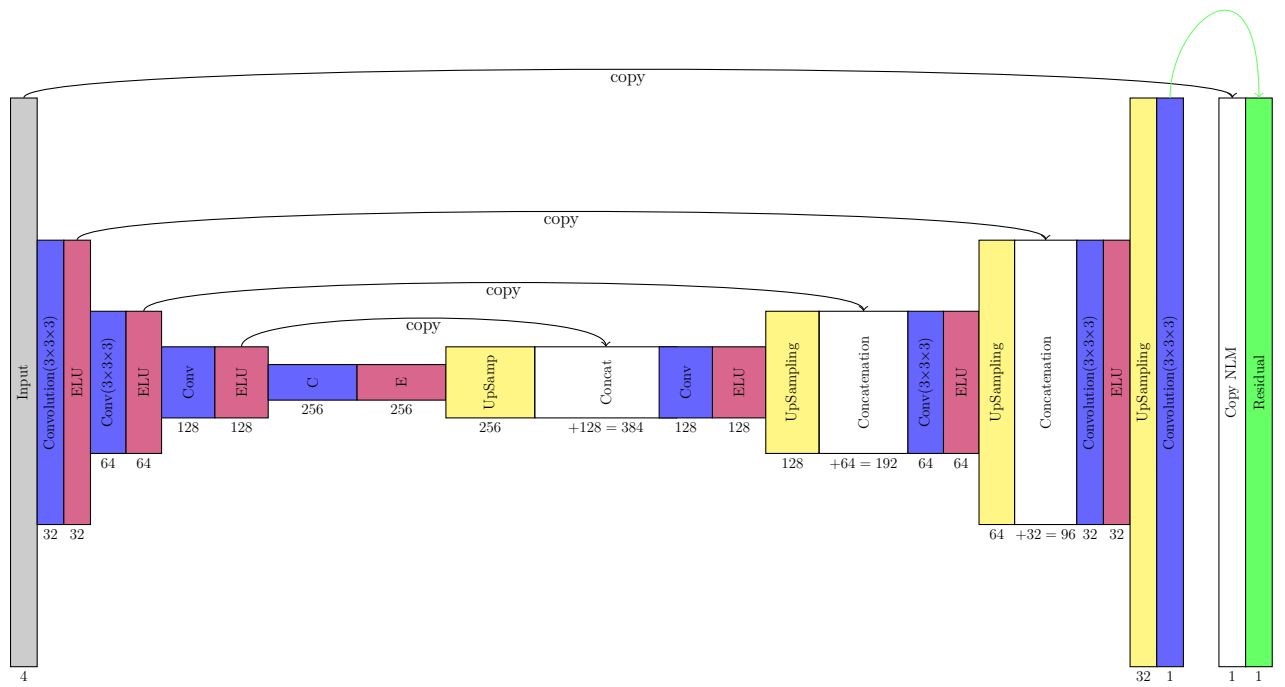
copy

copy

copy

copy

Input
4

Convolution(3×3×3)
32

ELU
32

Conv(3×3×3)
64

ELU
64

Conv
128

ELU
128

C
256

E
256

UpSamp
256

Concat
+128 = 384

Conv
128

ELU
128

UpSampling
128

Concatenation
+64 = 192

Conv(3×3×3)
64

ELU
64

UpSampling
64

Concatenation
+32 = 96

Convolution(3×3×3)
32

ELU
32

UpSampling
32

Convolution(3×3×3)
1

Copy NLM
1

Residual
1